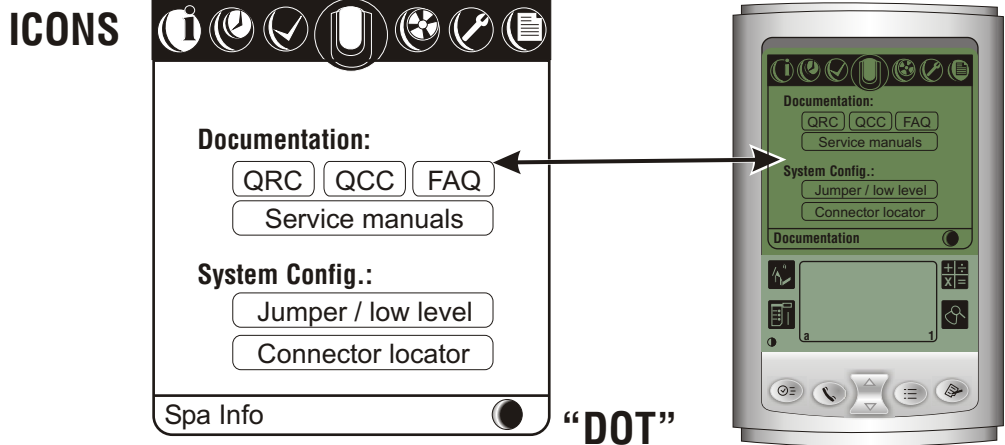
ICONS

Documentation:

QRC QCC FAQ

Service manuals

System Config.:

Jumper / low level

Connector locator

Spa Info

"DOT"

Documentation:

QRC QCC FAQ

Service manuals

System Config.:

Jumper / low level

Connector locator

Documentation

a

1